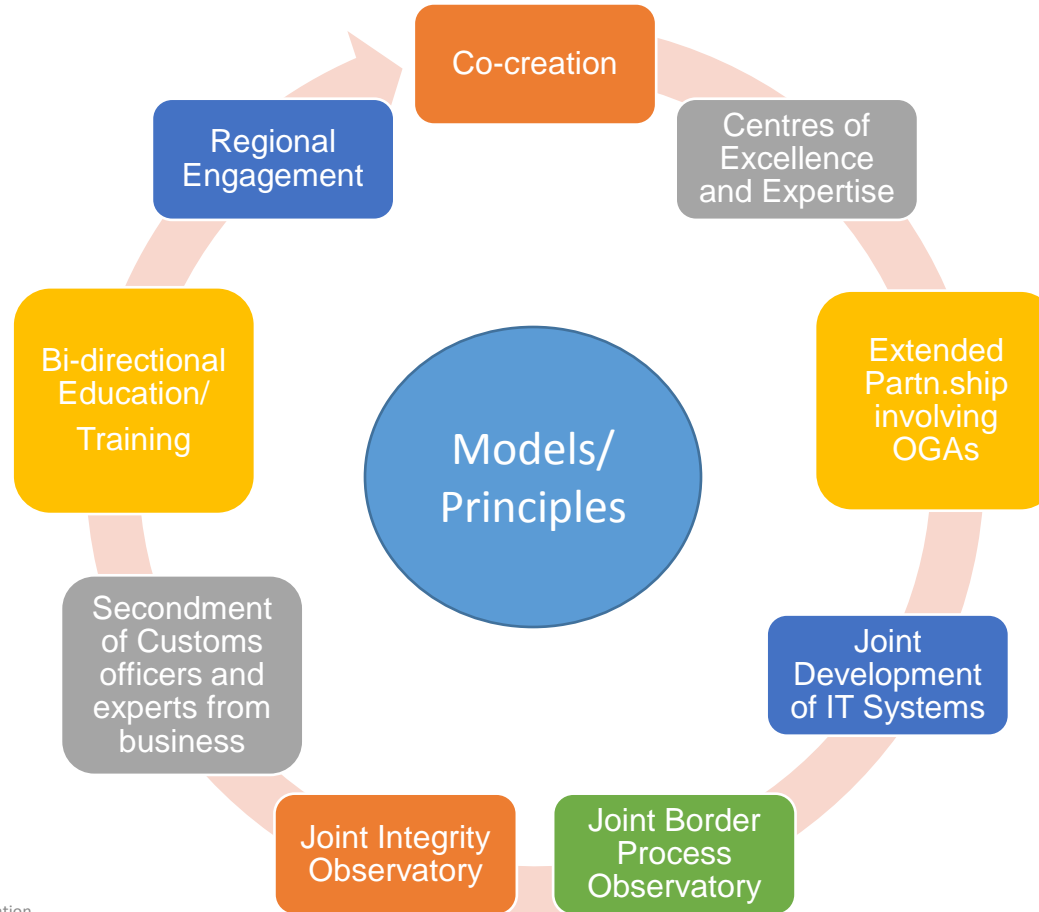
Co-creation

Centres of Excellence and Expertise

Extended Partn.ship involving OGAs

Joint Development of IT Systems

Joint Border Process Observatory

Joint Integrity Observatory

Secondment of Customs officers and experts from business

Bi-directional Education/ Training

Regional Engagement

Models/ Principles

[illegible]tion